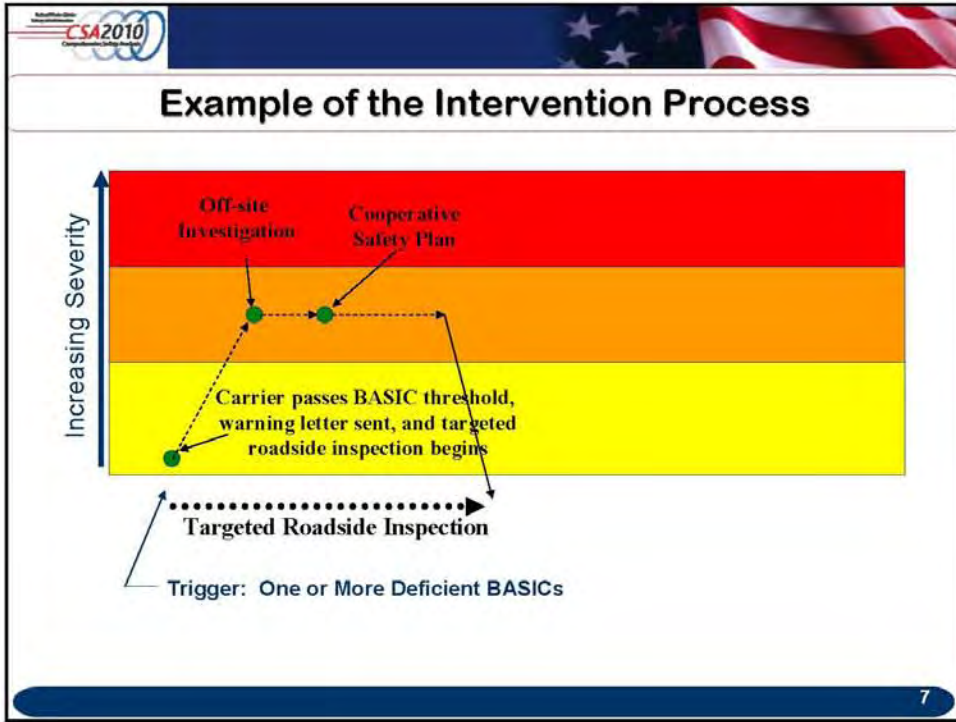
CSA2010

Example of the Intervention Process

Increasing Severity

Off-site Investigation

Cooperative Safety Plan

Carrier passes BASIC threshold, warning letter sent, and targeted roadside inspection begins

Targeted Roadside Inspection

Trigger: One or More Deficient BASICs

7